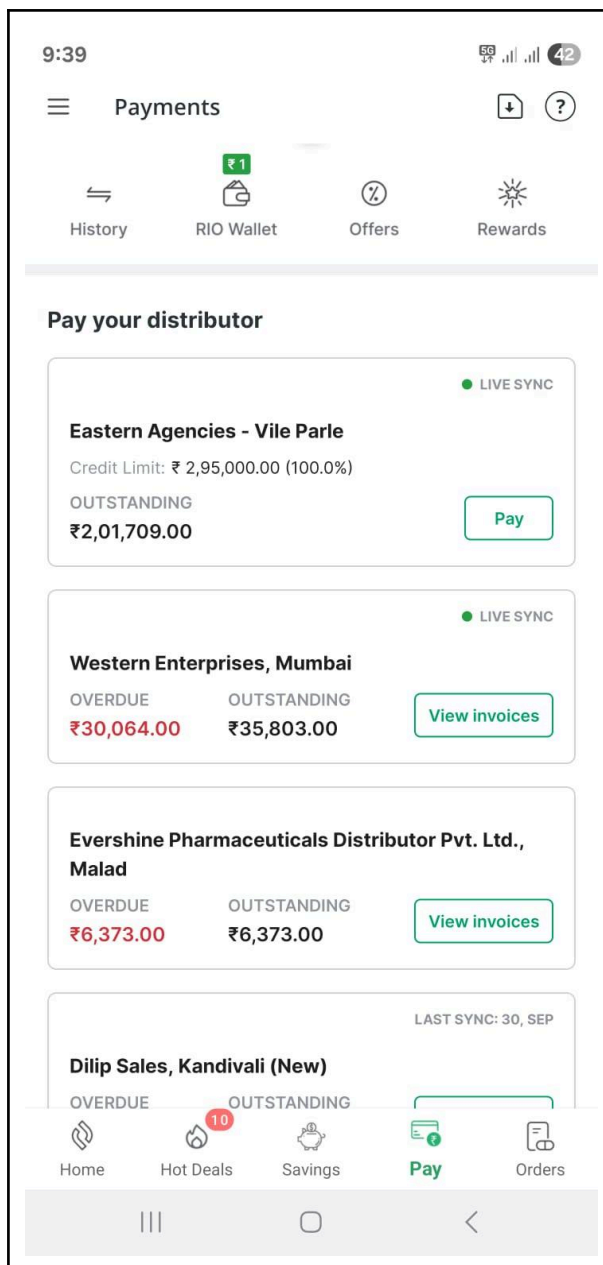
9:39

5G 42

Payments

?

₹1

History

RIO Wallet

Offers

Rewards

Pay your distributor

LIVE SYNC

Eastern Agencies - Vile Parle

Credit Limit: ₹ 2,95,000.00 (100.0%)

OUTSTANDING

₹2,01,709.00

Pay

LIVE SYNC

Western Enterprises, Mumbai

OVERDUE

₹30,064.00

OUTSTANDING

₹35,803.00

View invoices

Evershine Pharmaceuticals Distributor Pvt. Ltd., Malad

OVERDUE

₹6,373.00

OUTSTANDING

₹6,373.00

View invoices

LAST SYNC: 30, SEP

Dilip Sales, Kandivali (New)

OVERDUE

OUTSTANDING

10

Home

Hot Deals

Savings

Pay

Orders